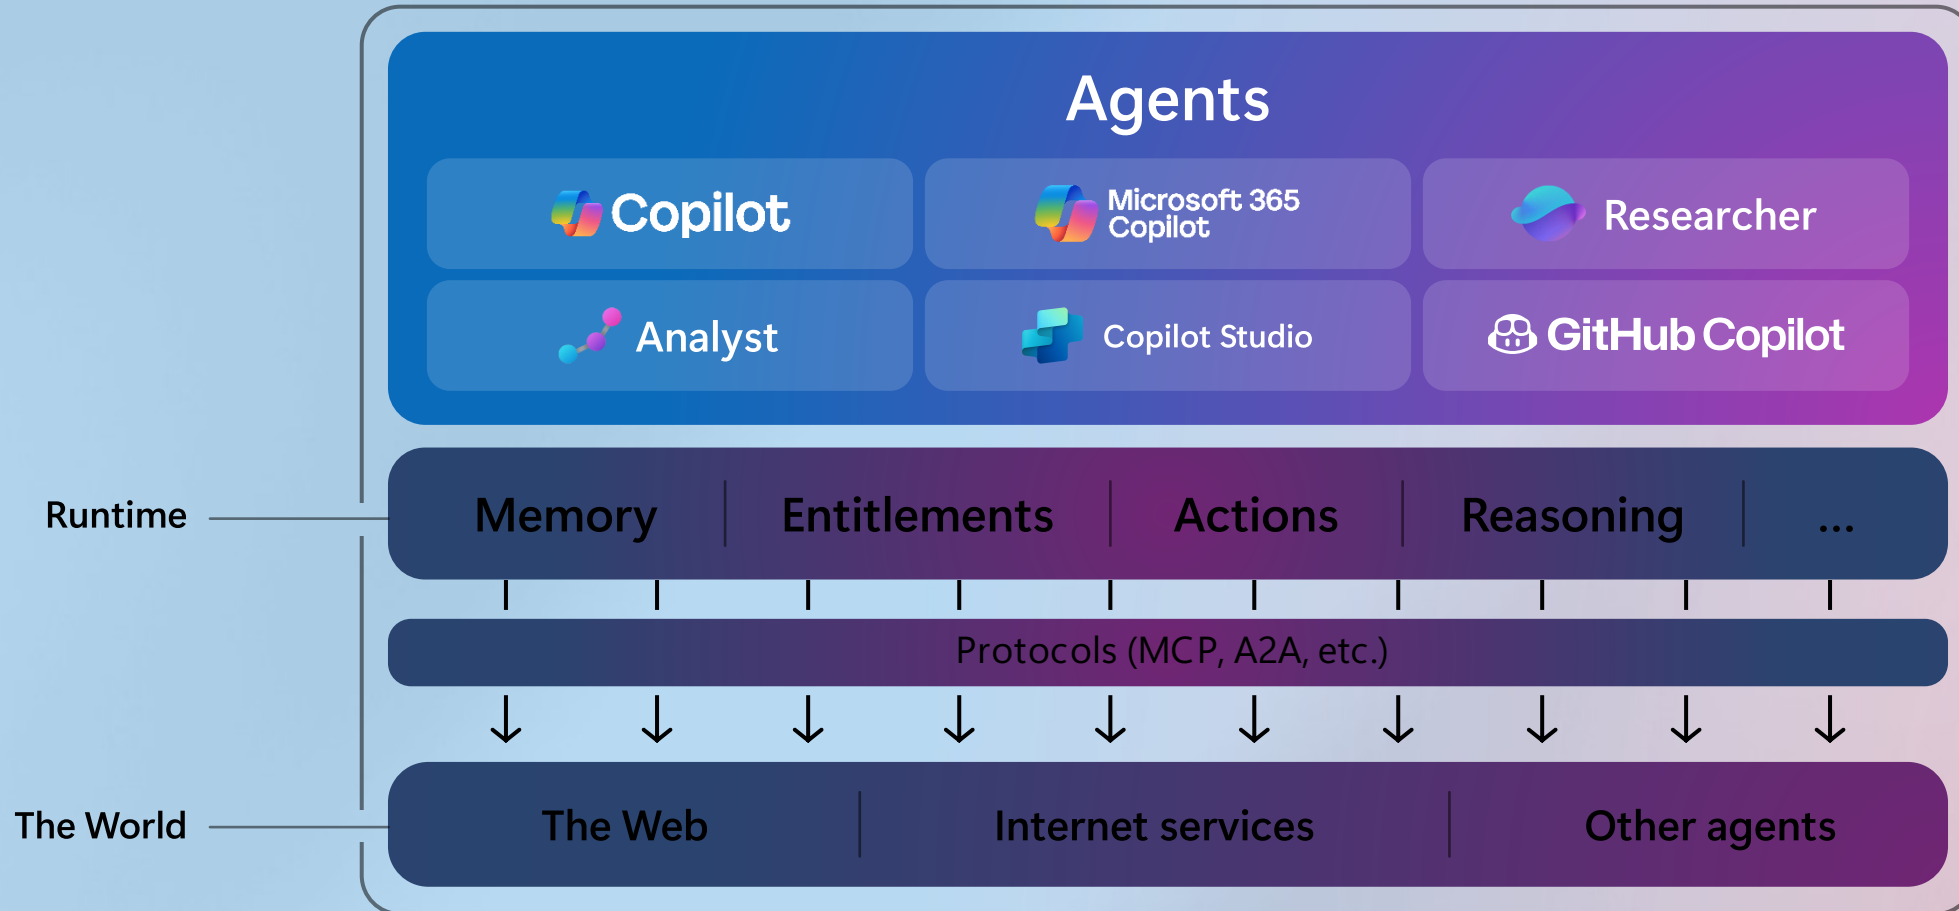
Agents

Copilot

Microsoft 365 Copilot

Researcher

Analyst

Copilot Studio

GitHub Copilot

Runtime

Memory | Entitlements | Actions | Reasoning | ...

Protocols (MCP, A2A, etc.)

The World

The Web | Internet services | Other agents